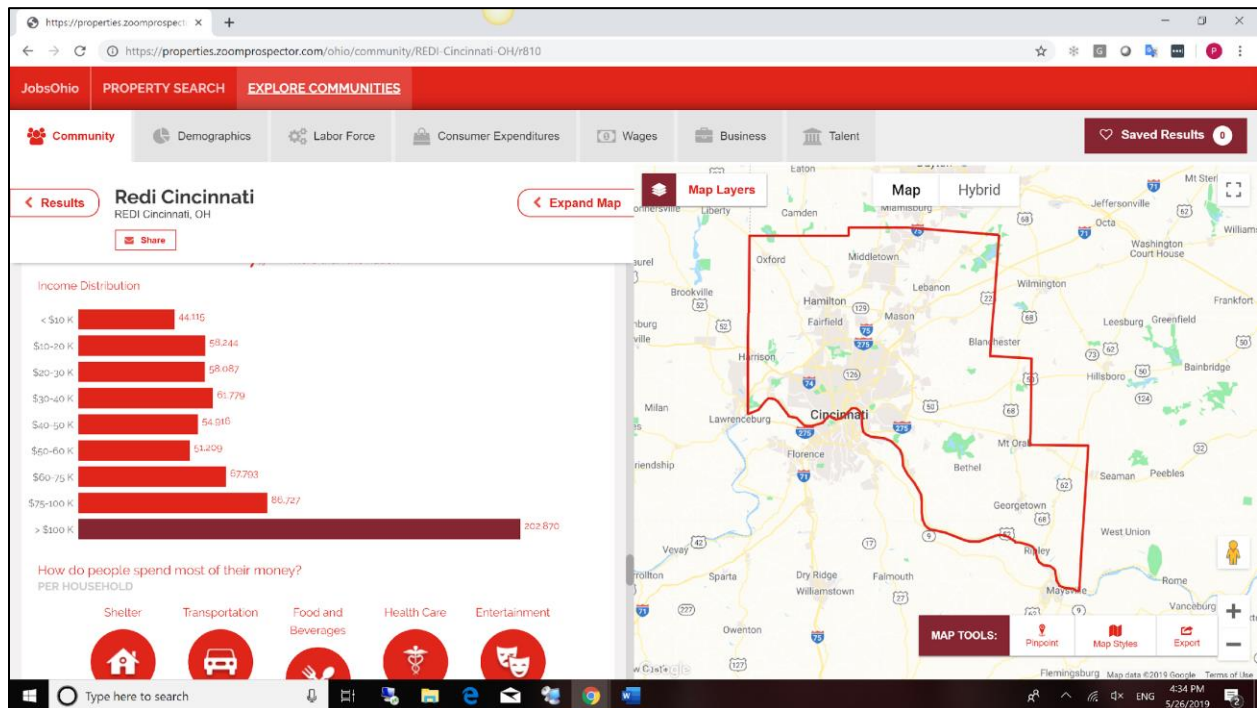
https://properties.zoomprospect ×  +

https://properties.zoomprospector.com/ohio/community/REDI-Cincinnati-OH/r810

JobsOhio   PROPERTY SEARCH   EXPLORE COMMUNITIES

Community   Demographics   Labor Force   Consumer Expenditures   Wages   Business   Talent   Saved Results 0

< Results   Redi Cincinnati
REDI Cincinnati, OH
Share

< Expand Map

Income Distribution

| Income | Count |
|---|---|
| < $10 K | 44,115 |
| $10-20 K | 58,244 |
| $20-30 K | 58,087 |
| $30-40 K | 61,779 |
| $40-50 K | 54,916 |
| $50-60 K | 51,209 |
| $60-75 K | 67,793 |
| $75-100 K | 86,727 |
| > $100 K | 202,870 |

How do people spend most of their money?
PER HOUSEHOLD

Shelter   Transportation   Food and Beverages   Health Care   Entertainment

Map Layers   Map   Hybrid

Eaton   Camden   Liberty   Miamisburg   Jeffersonville   Octa   Washington Court House   Mt Sterl   Williams   Oxford   Middletown   Lebanon   Wilmington   Brookville   Hamilton   Fairfield   Mason   Frankfort   Leesburg   Greenfield   Blanchester   Harrison   Hillsboro   Bainbridge   Milan   Lawrenceburg   Cincinnati   Mt Orab   Florence   Bethel   Seaman   Peebles   Georgetown   West Union   Vevay   Ripley   Sparta   Dry Ridge   Williamstown   Falmouth   Maysville   Rome   Vanceburg   Owenton   Fleningsburg   riendship   rollton

MAP TOOLS:   Pinpoint   Map Styles   Export

Map data ©2019 Google   Terms of Use

Type here to search   ENG   4:34 PM   5/26/2019